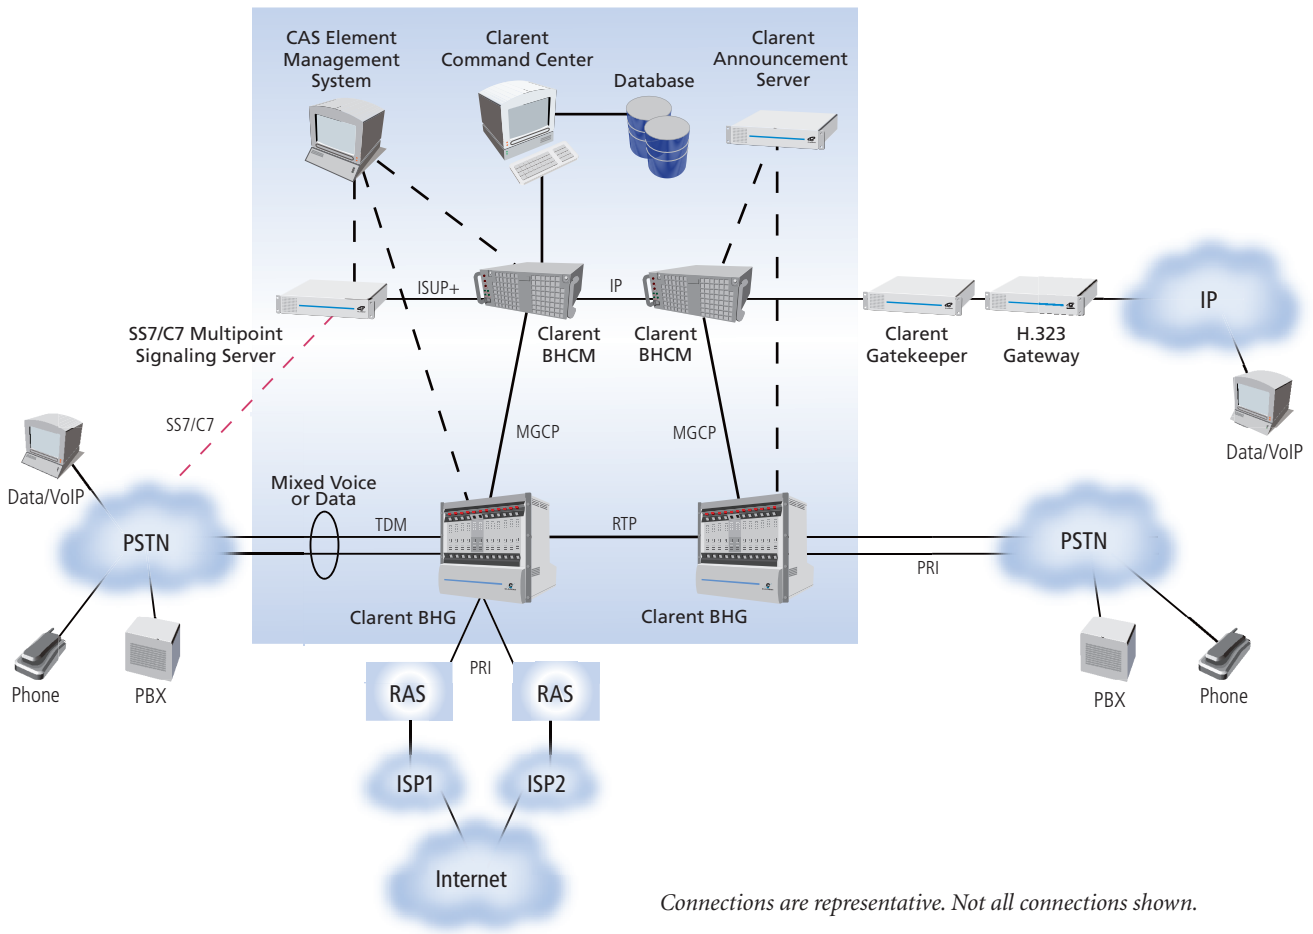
CAS Element Management System

Clarent Command Center

Database

Clarent Announcement Server

ISUP+

IP

SS7/C7 Multipoint Signaling Server

Clarent BHCM

Clarent BHCM

Clarent Gatekeeper

H.323 Gateway

IP

Data/VoIP

SS7/C7

MGCP

MGCP

Data/VoIP

Mixed Voice or Data

TDM

RTP

PSTN

PSTN

PRI

Clarent BHG

Clarent BHG

Phone

PBX

PBX

Phone

PRI

RAS

RAS

ISP1

ISP2

Internet

Connections are representative. Not all connections shown.